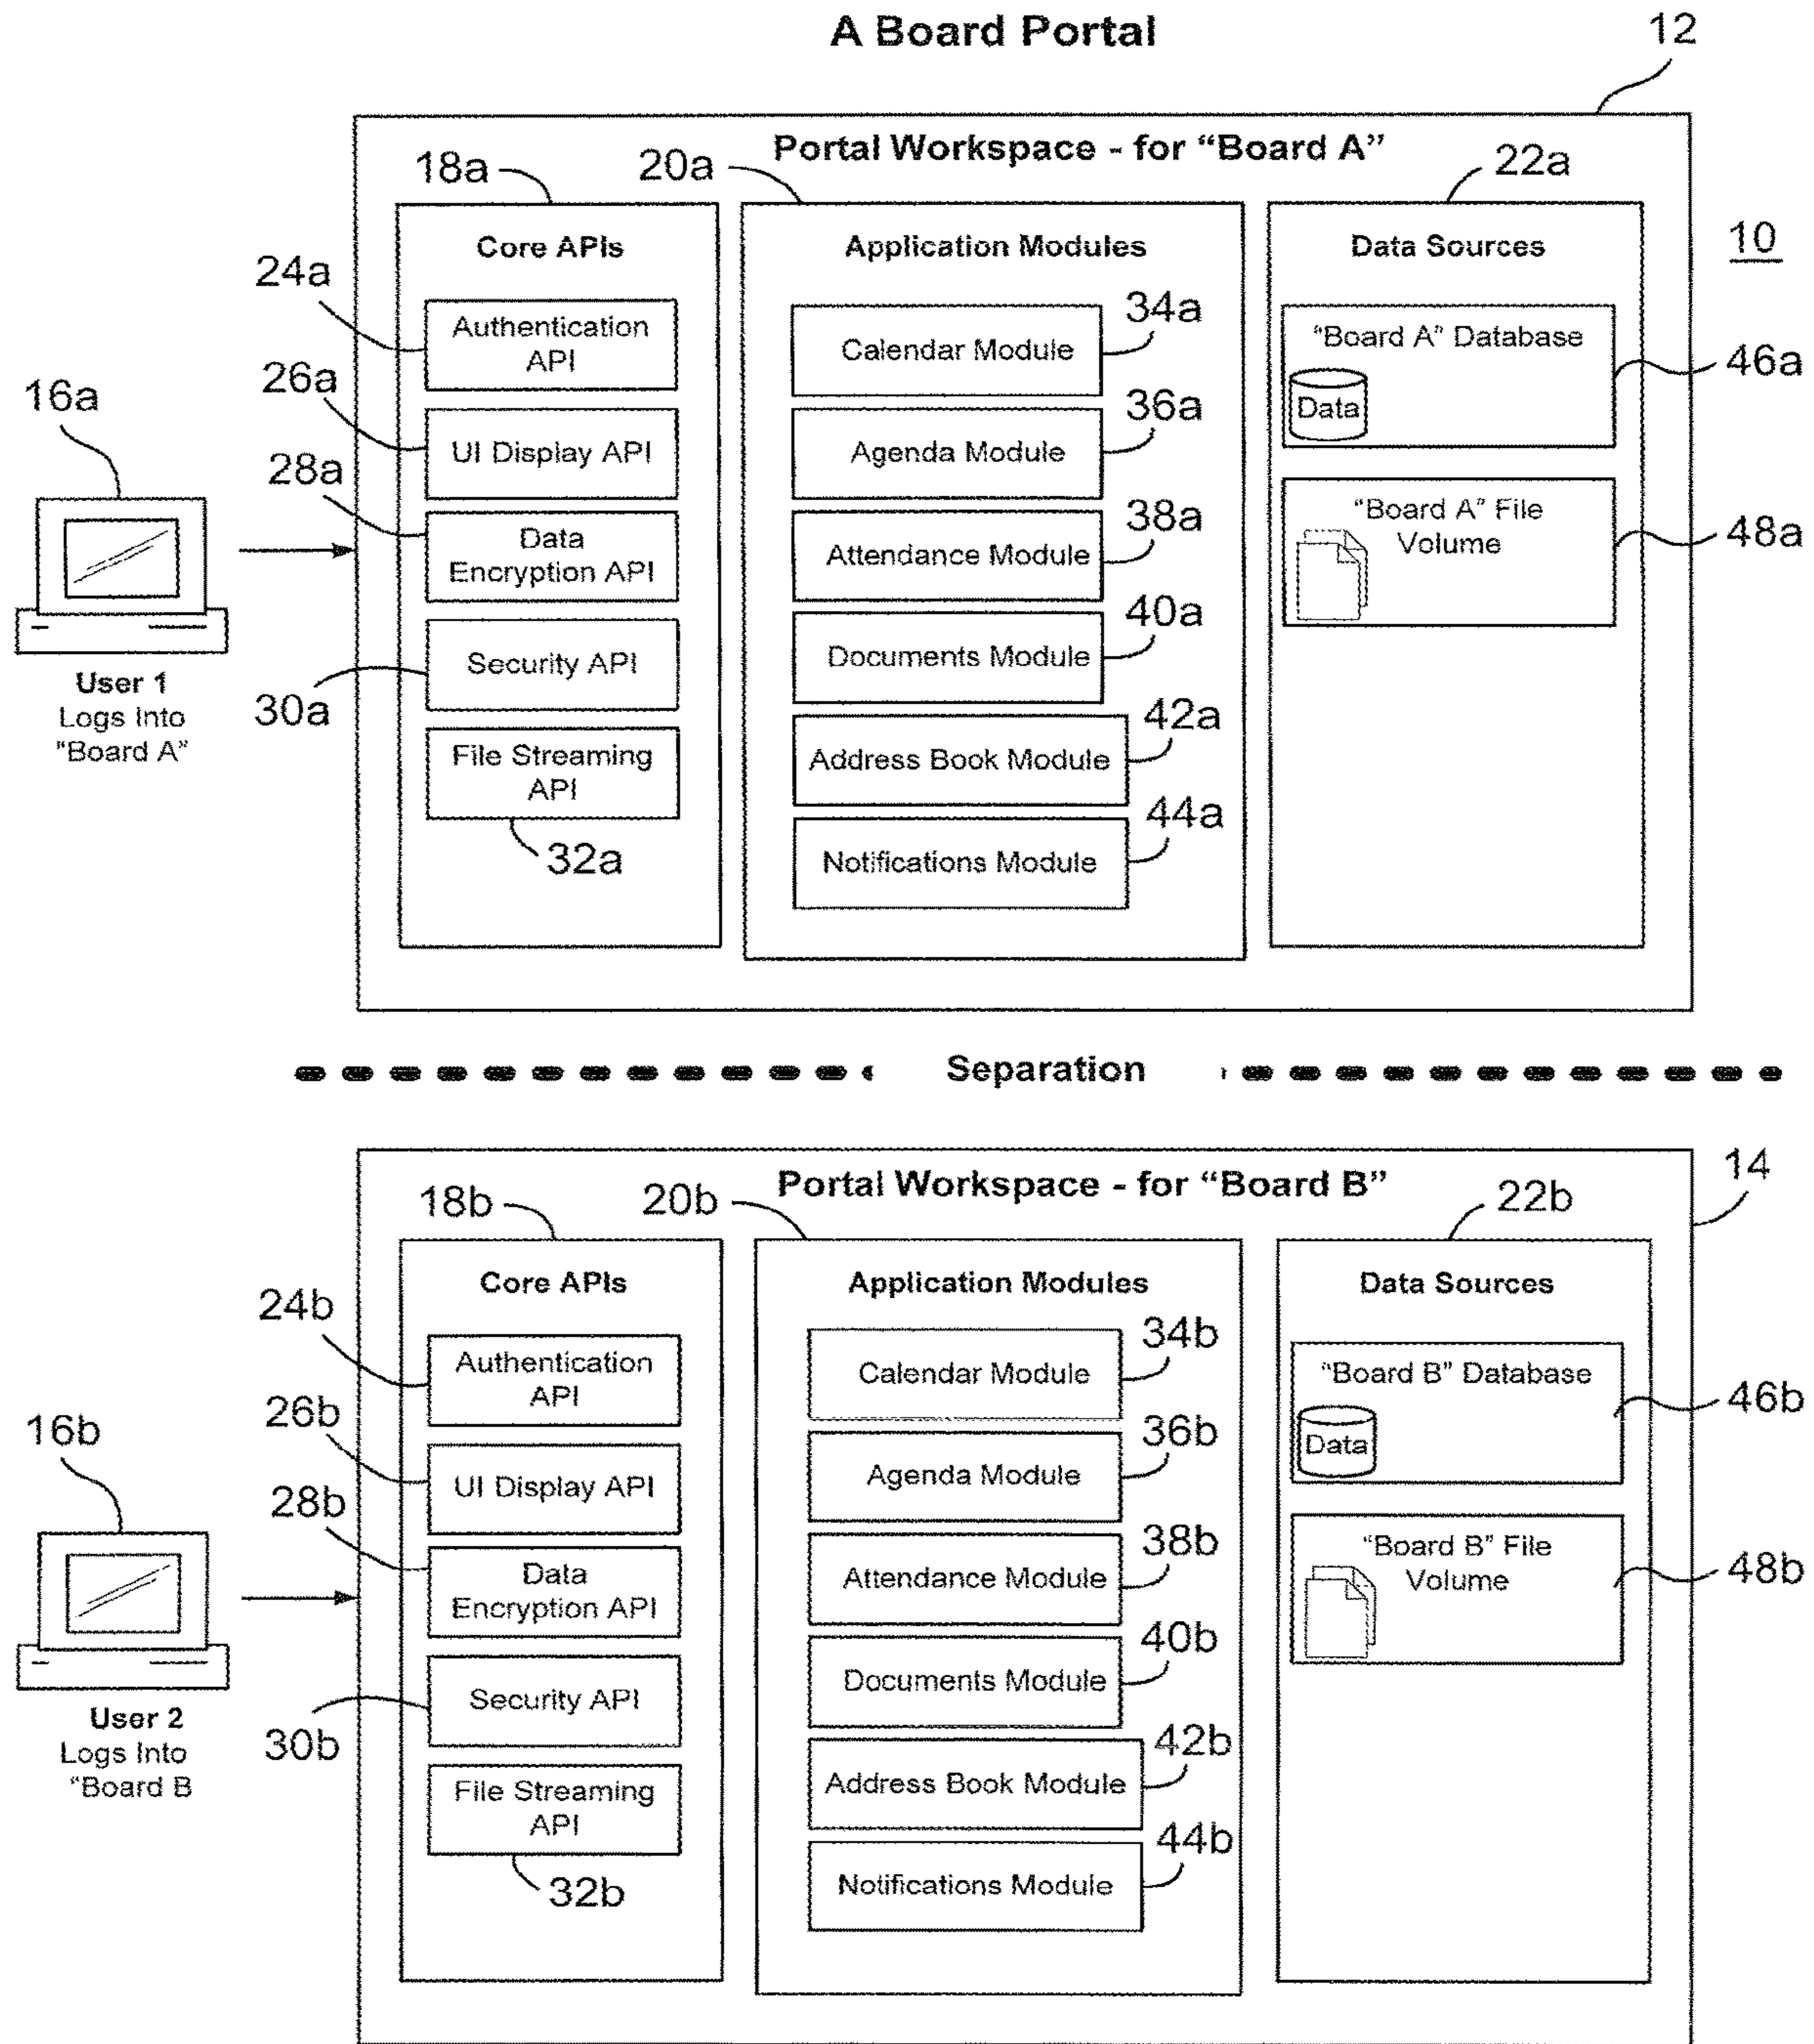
A Board Portal

12

10

Portal Workspace - for "Board A"

18a

20a

22a

Core APIs

24a

Authentication API

26a

UI Display API

28a

Data Encryption API

Security API

30a

File Streaming API

32a

Application Modules

Calendar Module

34a

Agenda Module

36a

Attendance Module

38a

Documents Module

40a

Address Book Module

42a

Notifications Module

44a

Data Sources

"Board A" Database

Data

46a

"Board A" File Volume

48a

16a

User 1
Logs Into
"Board A"

Separation

Portal Workspace - for "Board B"

14

18b

20b

22b

Core APIs

24b

Authentication API

26b

UI Display API

28b

Data Encryption API

Security API

30b

File Streaming API

32b

Application Modules

Calendar Module

34b

Agenda Module

36b

Attendance Module

38b

Documents Module

40b

Address Book Module

42b

Notifications Module

44b

Data Sources

"Board B" Database

Data

46b

"Board B" File Volume

48b

16b

User 2
Logs Into
"Board B